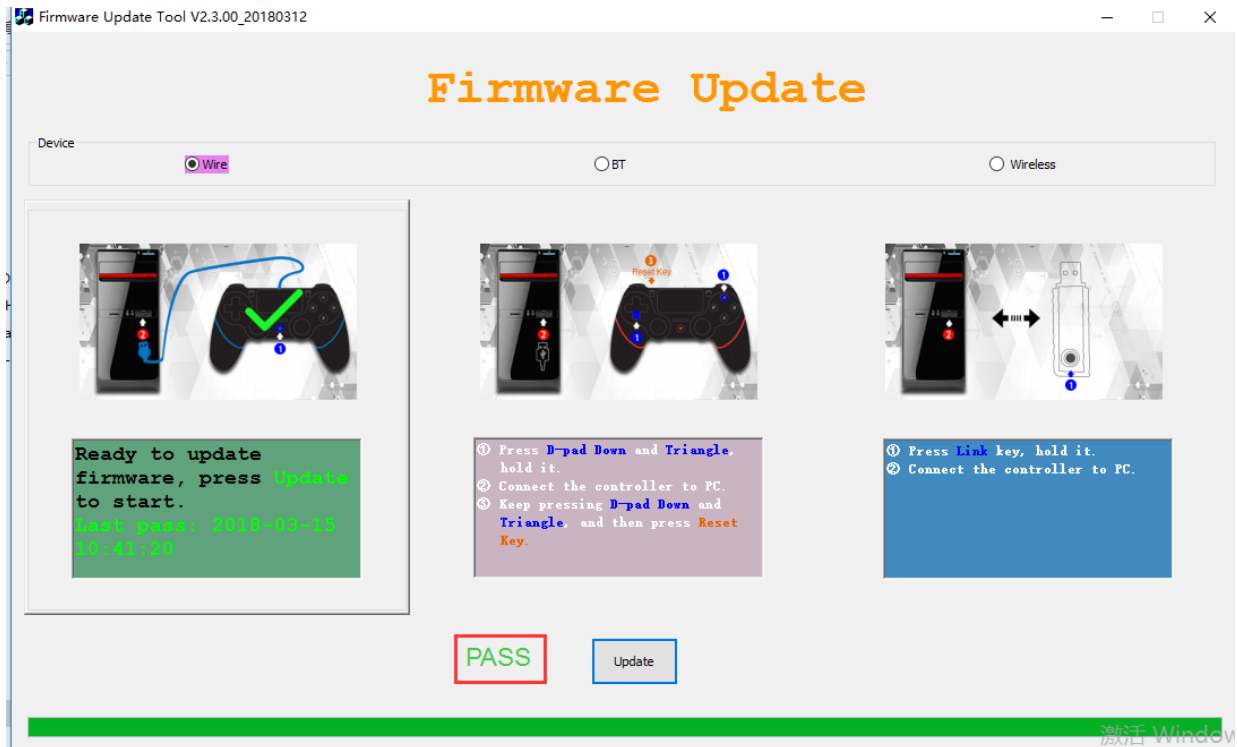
Firmware Update Tool V2.3.00_20180312

Firmware Update

Device

Wire

BT

Wireless

2

1

3 Reset Key

1

2

1

2

1

Ready to update firmware, press Update to start.
Last pass: 2018-03-15 10:41:20

① Press D-pad Down and Triangle, hold it.
② Connect the controller to PC.
③ Keep pressing D-pad Down and Triangle, and then press Reset Key.

① Press Link key, hold it.
② Connect the controller to PC.

PASS

Update

激活 Window